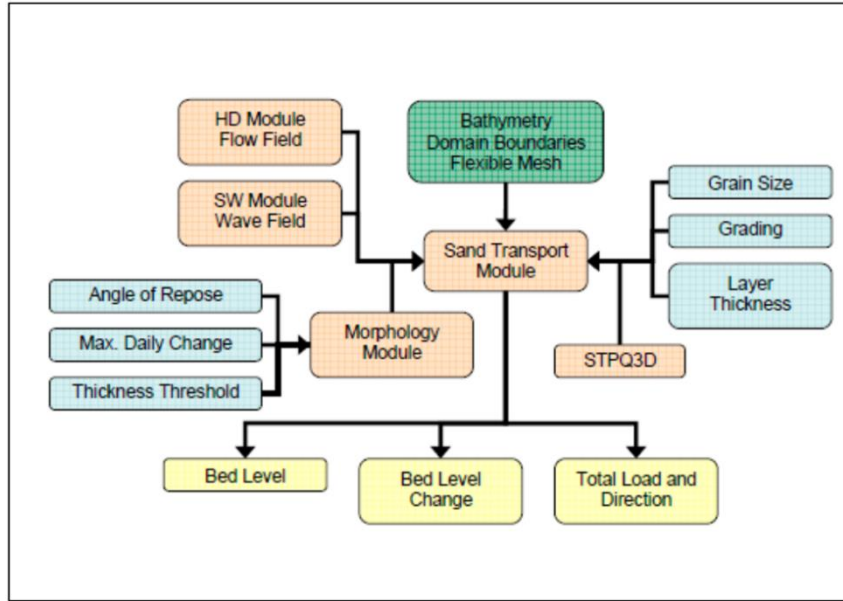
HD Module
Flow Field

Bathymetry
Domain Boundaries
Flexible Mesh

SW Module
Wave Field

Grain Size

Grading

Layer
Thickness

Sand Transport
Module

Angle of Repose

Max. Daily Change

Thickness Threshold

Morphology
Module

STPQ3D

Bed Level

Bed Level
Change

Total Load and
Direction